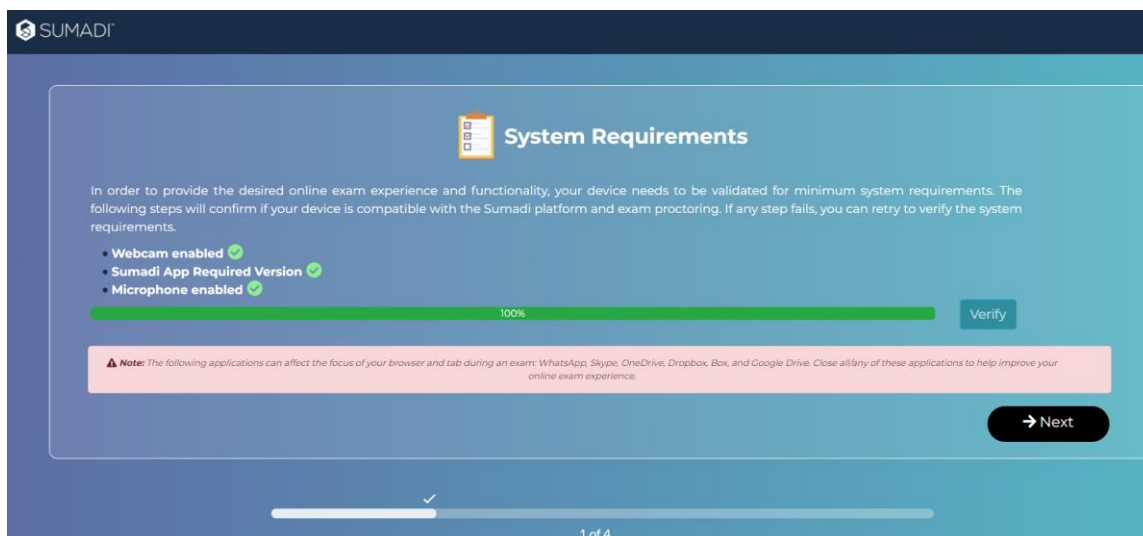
SUMADI

System Requirements

In order to provide the desired online exam experience and functionality, your device needs to be validated for minimum system requirements. The following steps will confirm if your device is compatible with the Sumadi platform and exam proctoring. If any step fails, you can retry to verify the system requirements.

- Webcam enabled
- Sumadi App Required Version
- Microphone enabled

100%

Verify

Note: The following applications can affect the focus of your browser and tab during an exam: WhatsApp, Skype, OneDrive, Dropbox, Box, and Google Drive. Close all/any of these applications to help improve your online exam experience.

Next

1 of 4